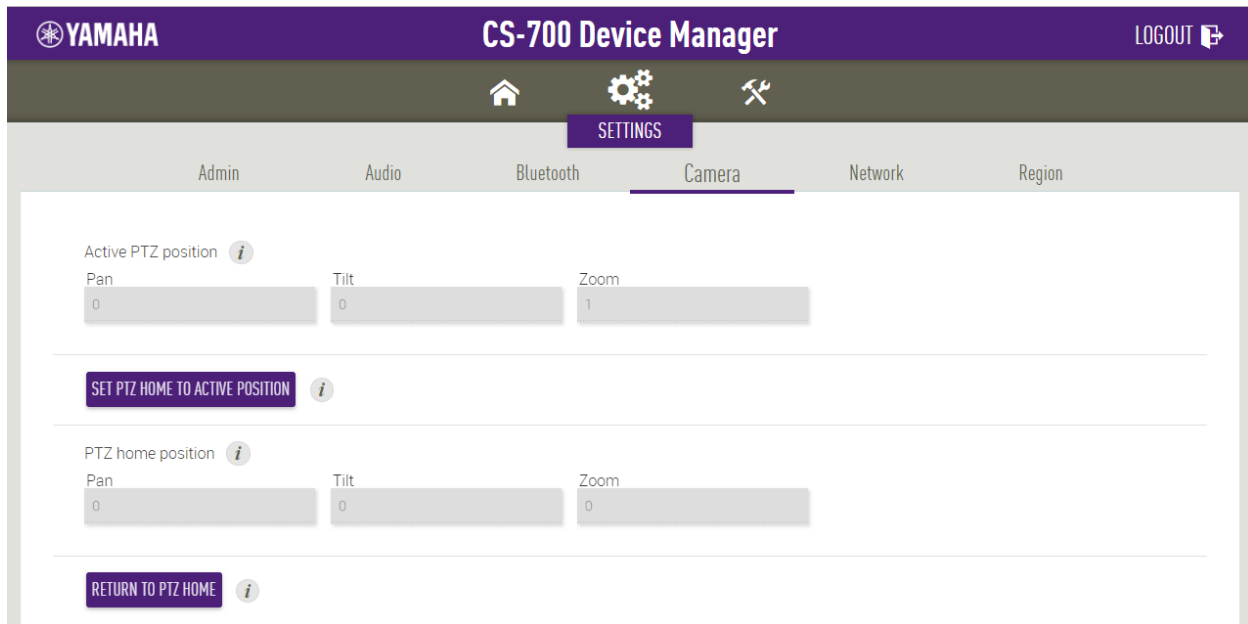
YAMAHA

CS-700 Device Manager

LOGOUT

SETTINGS

Admin Audio Bluetooth Camera Network Region

Active PTZ position i

| Pan | Tilt | Zoom |
|---|---|---|
| 0 | 0 | 1 |

SET PTZ HOME TO ACTIVE POSITION i

PTZ home position i

| Pan | Tilt | Zoom |
|---|---|---|
| 0 | 0 | 0 |

RETURN TO PTZ HOME i